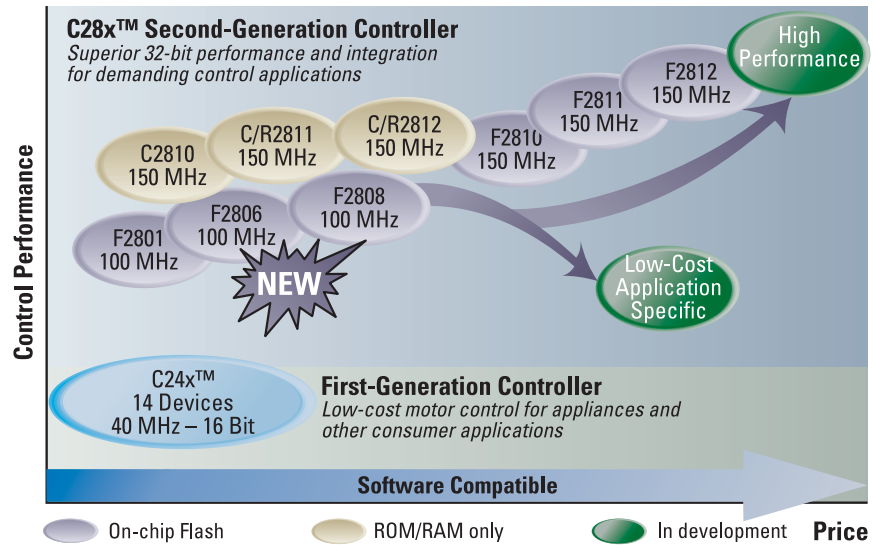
C28x™ Second-Generation Controller

Superior 32-bit performance and integration for demanding control applications

High Performance

F2812 150 MHz

F2811 150 MHz

F2810 150 MHz

C/R2812 150 MHz

C/R2811 150 MHz

C2810 150 MHz

F2808 100 MHz

F2806 100 MHz

F2801 100 MHz

NEW

Low-Cost Application Specific

Control Performance

C24x™ 14 Devices 40 MHz – 16 Bit

First-Generation Controller

Low-cost motor control for appliances and other consumer applications

Software Compatible

On-chip Flash

ROM/RAM only

In development

Price